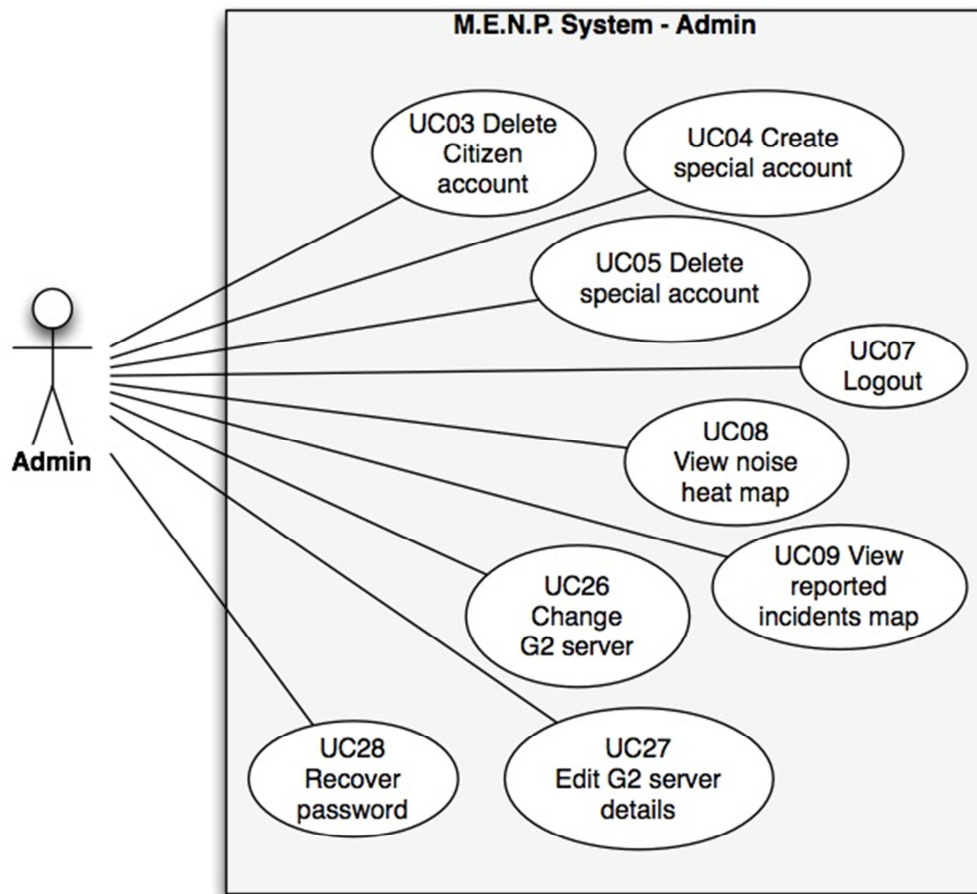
M.E.N.P. System - Admin

Admin

UC03 Delete Citizen account

UC04 Create special account

UC05 Delete special account

UC07 Logout

UC08 View noise heat map

UC09 View reported incidents map

UC26 Change G2 server

UC27 Edit G2 server details

UC28 Recover password